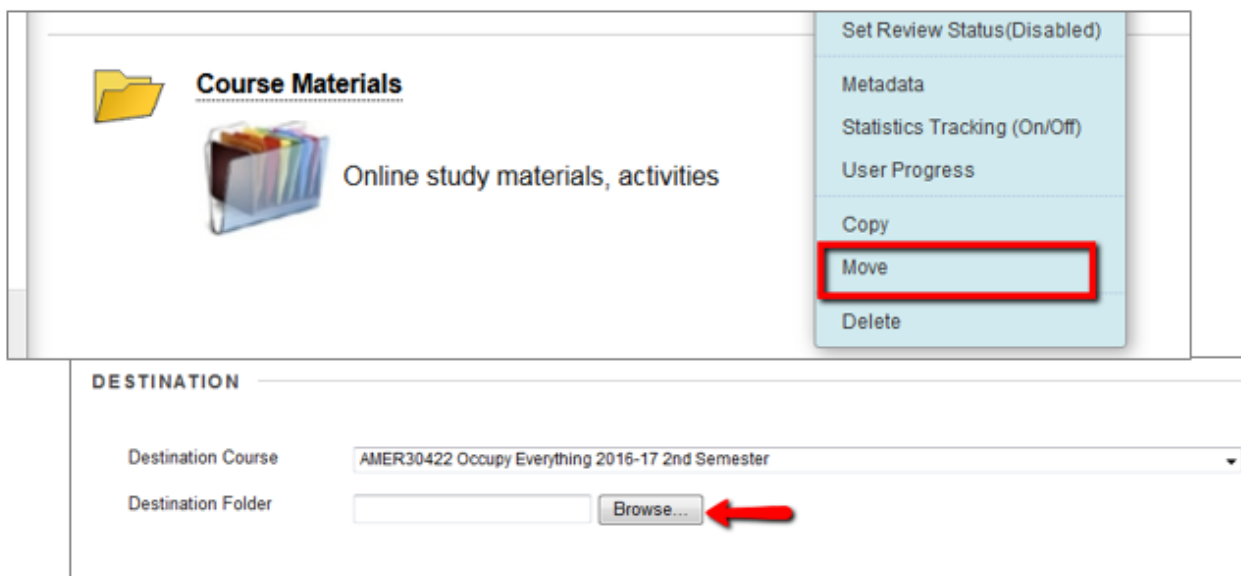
Course Materials

Online study materials, activities

Set Review Status(Disabled)

Metadata

Statistics Tracking (On/Off)

User Progress

Copy

Move

Delete

DESTINATION

Destination Course

AMER30422 Occupy Everything 2016-17 2nd Semester

Destination Folder

Browse...